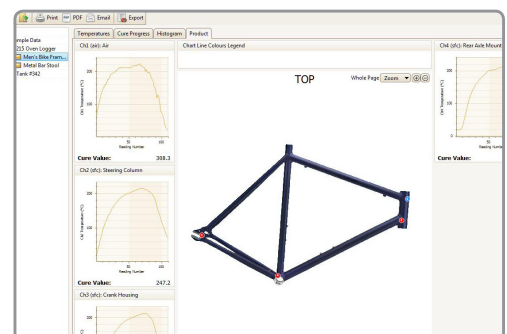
Print PDF Email Export

mple Data
215 Oven Logger
Men's Bike Fram...
Metal Bar Stool
Tank #342

Temperatures Cure Progress Histogram Product

Ch1 (air): Air
200
100
0
50 100
Reading Number
Ch1 Temperature (°C)
Cure Value: 308.3

Ch2 (sfc): Steering Column
200
100
0
50 100
Reading Number
Ch2 Temperature (°C)
Cure Value: 247.2

Ch3 (sfc): Crank Housing
200

Chart Line Colours Legend

TOP

Whole Page Zoom

Ch4 (sfc): Rear Axle Mount
200
100
0
50
Reading Number
Ch4 Temperature (°C)
Cure Value: